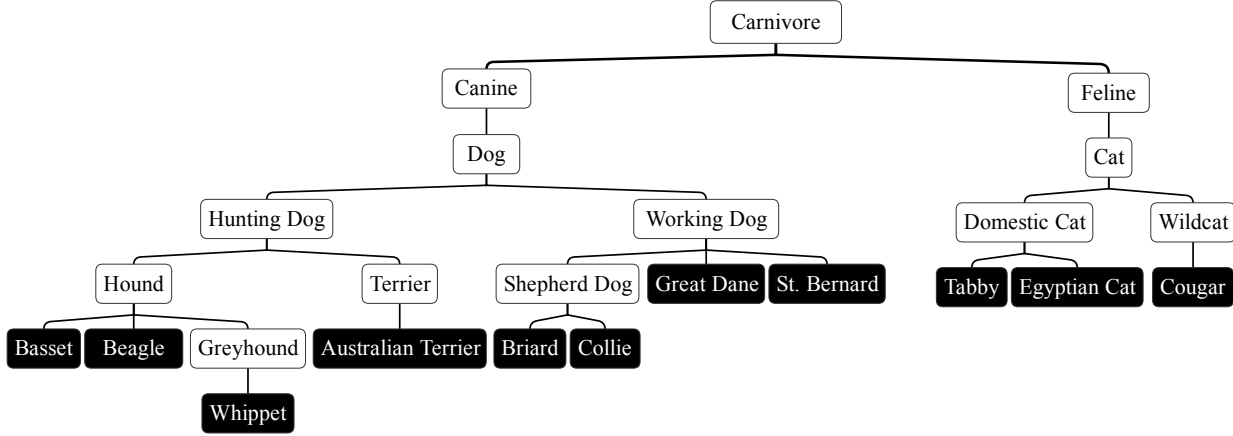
Carnivore

Canine

Feline

Dog

Cat

Hunting Dog

Working Dog

Domestic Cat

Wildcat

Hound

Terrier

Shepherd Dog

Great Dane

St. Bernard

Tabby

Egyptian Cat

Cougar

Basset

Beagle

Greyhound

Australian Terrier

Briard

Collie

Whippet